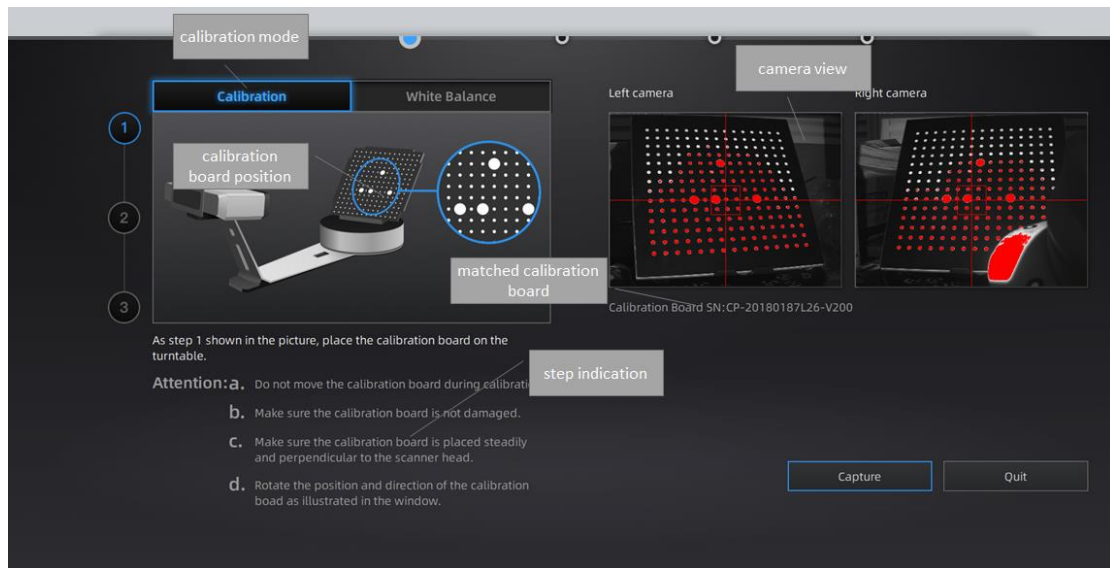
calibration mode

Calibration

White Balance

1

2

3

calibration board position

matched calibration board

Left camera

camera view

Right camera

Calibration Board SN:CP-20180187L26-V200

As step 1 shown in the picture, place the calibration board on the turntable.

step indication

Attention: a. Do not move the calibration board during calibratio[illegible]

b. Make sure the calibration board is not damaged.

c. Make sure the calibration board is placed steadily and perpendicular to the scanner head.

d. Rotate the position and direction of the calibration boad as illustrated in the window.

Capture

Quit